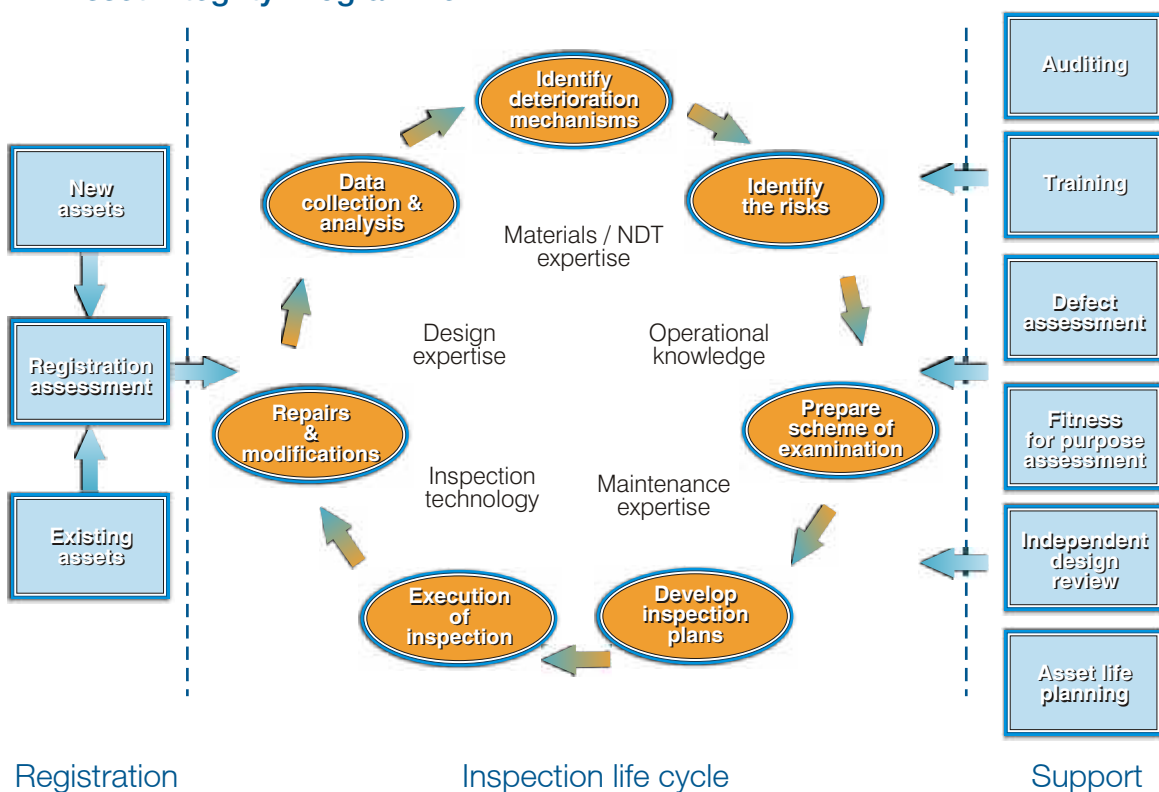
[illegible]

New assets

Registration assessment

Existing assets

Identify deterioration mechanisms

Identify the risks

Prepare scheme of examination

Develop inspection plans

Execution of inspection

Repairs & modifications

Data collection & analysis

Materials / NDT expertise

Design expertise

Operational knowledge

Inspection technology

Maintenance expertise

Auditing

Training

Defect assessment

Fitness for purpose assessment

Independent design review

Asset life planning

Registration

Inspection life cycle

Support